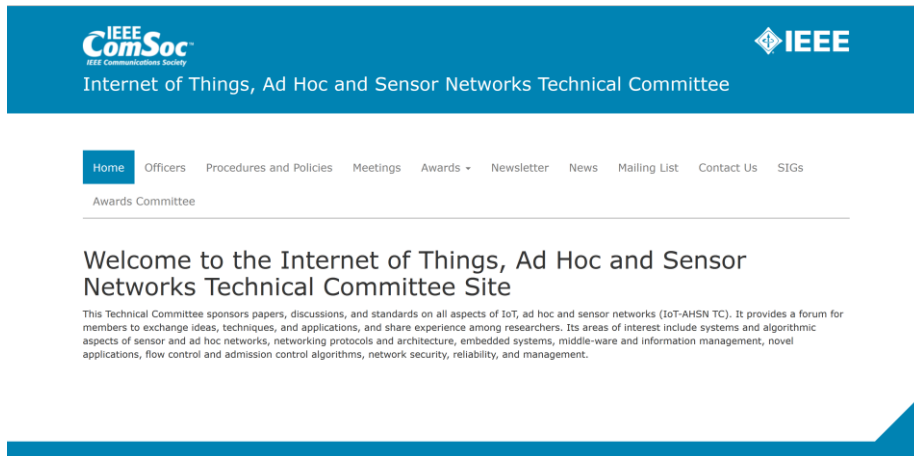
IEEE ComSoc
IEEE Communications Society

IEEE

Internet of Things, Ad Hoc and Sensor Networks Technical Committee

Home Officers Procedures and Policies Meetings Awards News Newsletter News Mailing List Contact Us SIGs Awards Committee

Welcome to the Internet of Things, Ad Hoc and Sensor Networks Technical Committee Site

This Technical Committee sponsors papers, discussions, and standards on all aspects of IoT, ad hoc and sensor networks (IoT-AHSN TC). It provides a forum for members to exchange ideas, techniques, and applications, and share experience among researchers. Its areas of interest include systems and algorithmic aspects of sensor and ad hoc networks, networking protocols and architecture, embedded systems, middle-ware and information management, novel applications, flow control and admission control algorithms, network security, reliability, and management.